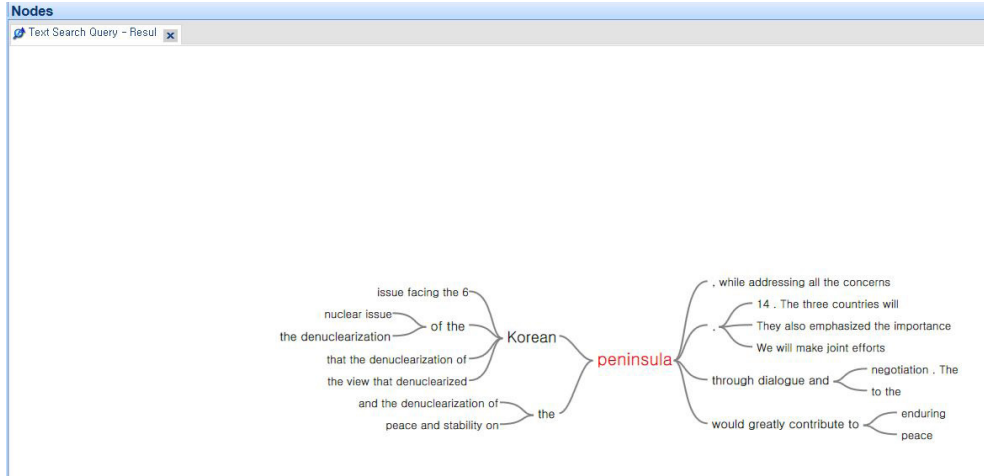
Nodes

Text Search Query - Resul

issue facing the 6
nuclear issue
the denuclearization
of the
Korean
that the denuclearization of
the view that denuclearized
and the denuclearization of
the
peace and stability on
peninsula
, while addressing all the concerns
.
14 . The three countries will
They also emphasized the importance
We will make joint efforts
through dialogue and
negotiation . The
to the
would greatly contribute to
enduring
peace